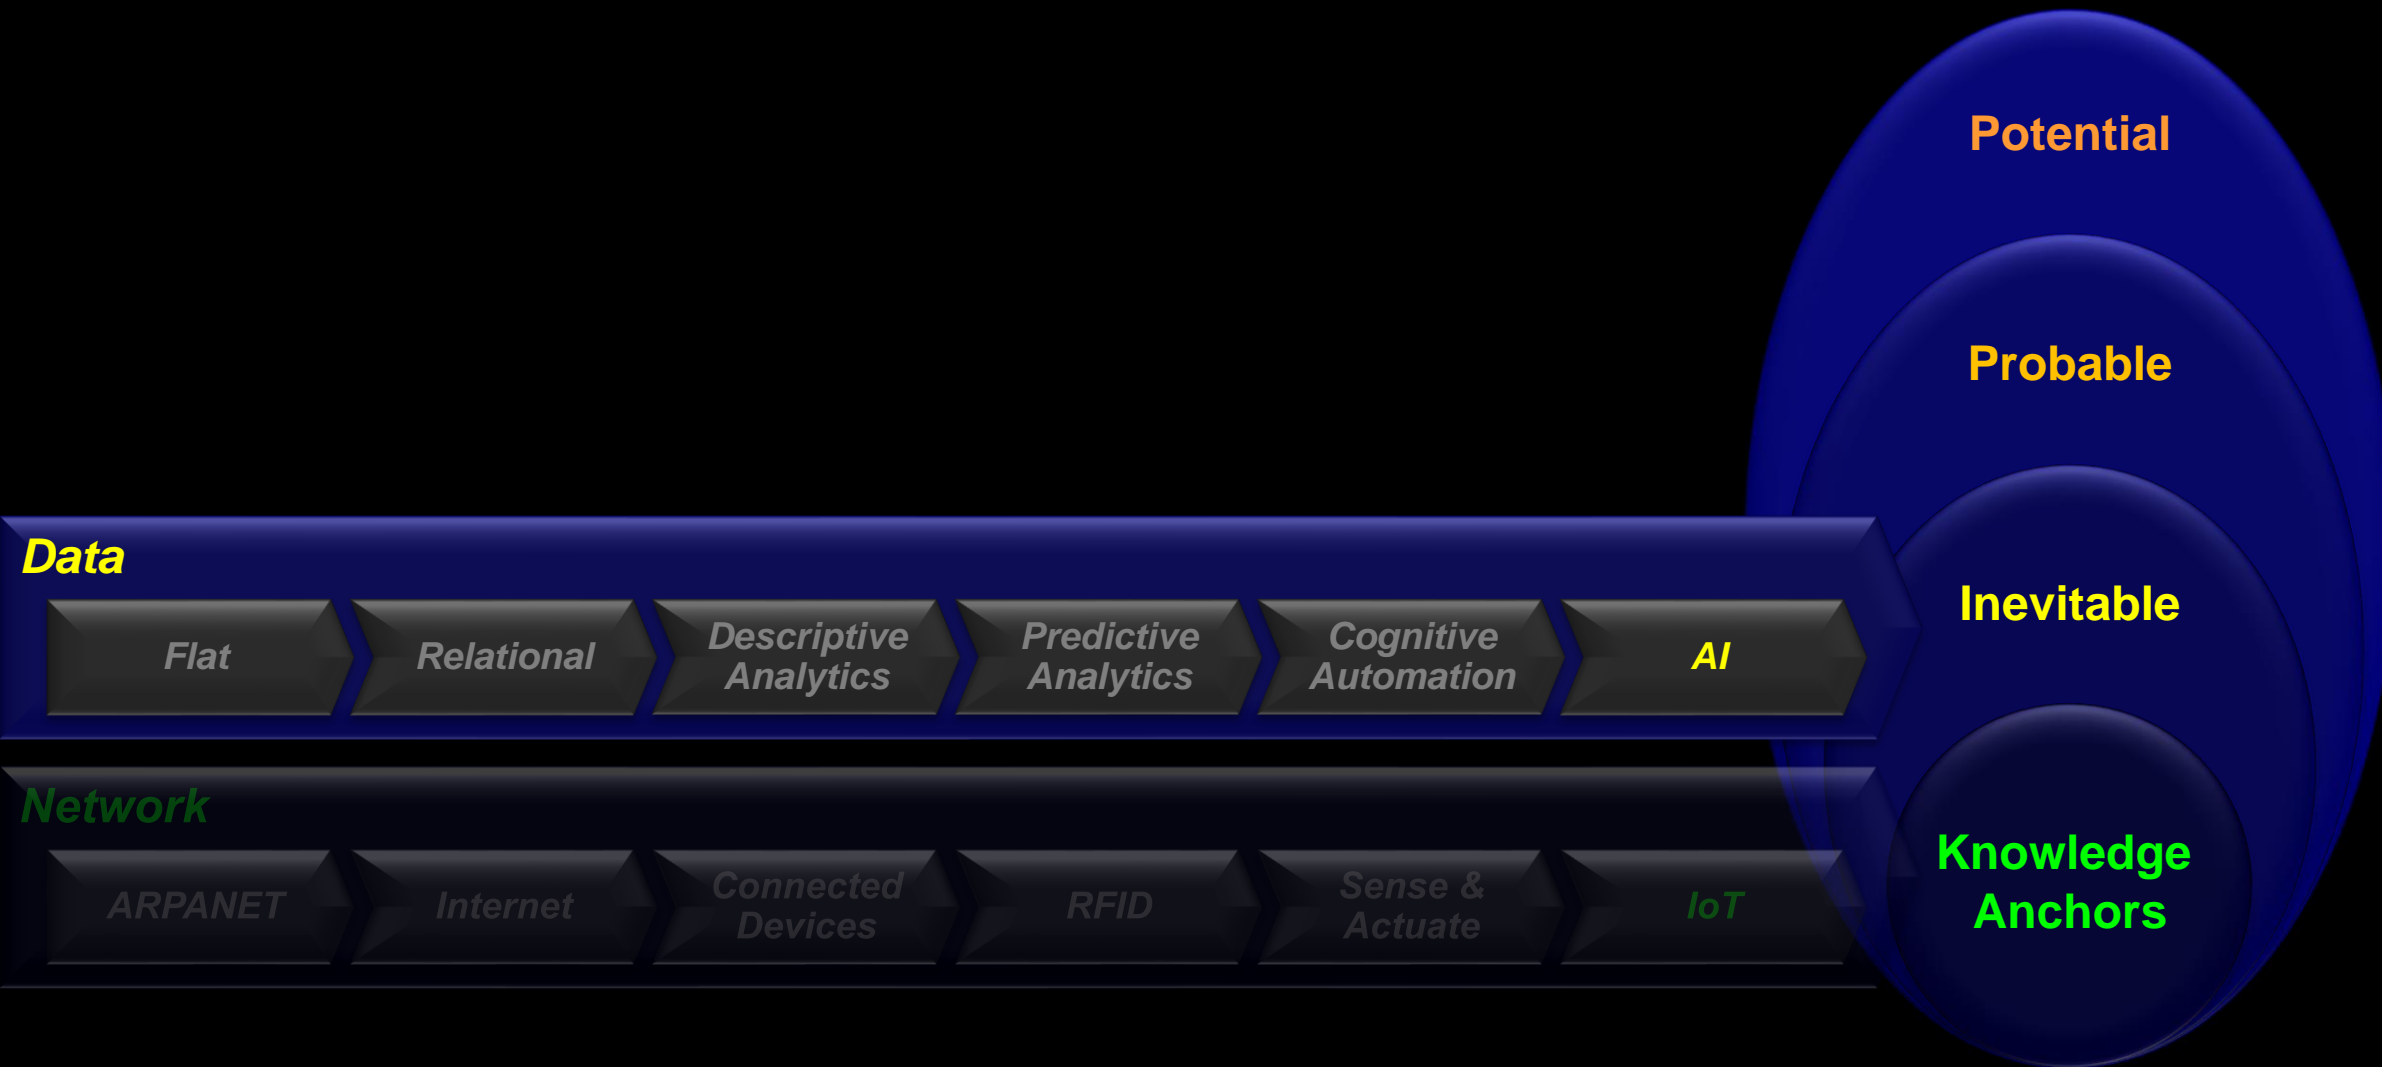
Data

Flat

Relational

Descriptive Analytics

Predictive Analytics

Cognitive Automation

AI

Network

ARPANET

Internet

Connected Devices

RFID

Sense & Actuate

IoT

Potential

Probable

Inevitable

Knowledge Anchors